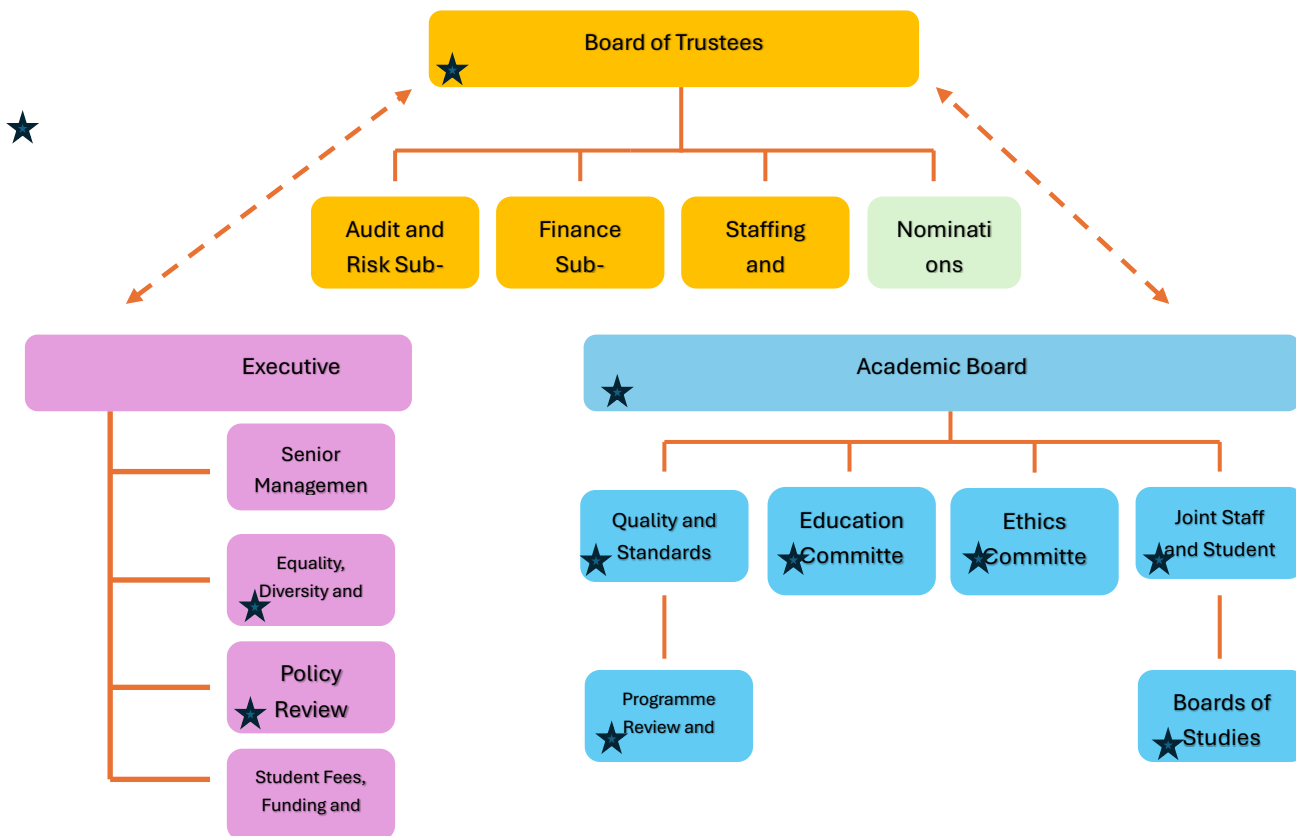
Board of Trustees

Audit and Risk Sub-

Finance Sub-

Staffing and

Nominations

Executive

Senior Managemen

Equality, Diversity and

Policy Review

Student Fees, Funding and

Academic Board

Quality and Standards

Education Committe

Ethics Committe

Joint Staff and Student

Programme Review and

Boards of Studies